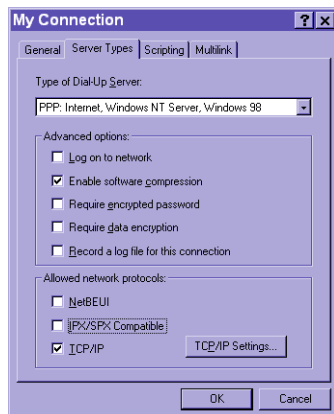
My Connection

?

General | Server Types | Scripting | Multilink

Type of Dial-Up Server:

PPP: Internet, Windows NT Server, Windows 98

Advanced options:

Log on to network

Enable software compression

Require encrypted password

Require data encryption

Record a log file for this connection

Allowed network protocols:

NetBEUI

IPX/SPX Compatible

TCP/IP

TCP/IP Settings...

OK

Cancel